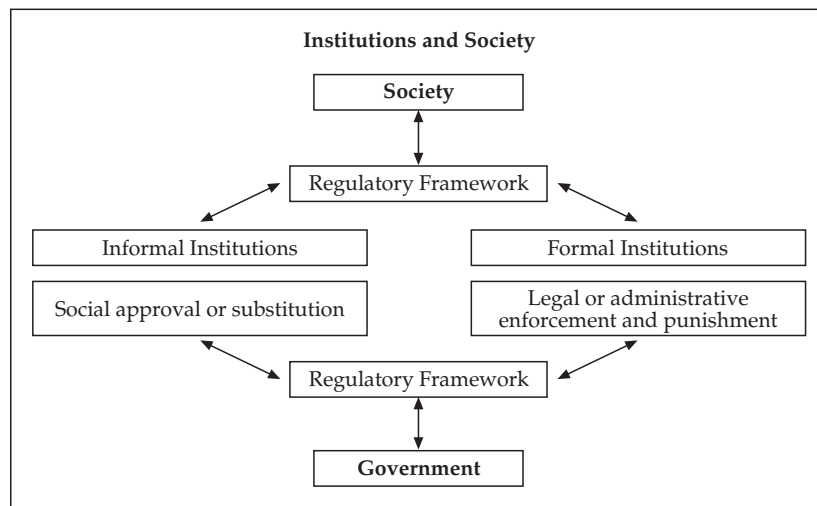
Institutions and Society

Society

Regulatory Framework

Informal Institutions

Formal Institutions

Social approval or substitution

Legal or administrative enforcement and punishment

Regulatory Framework

Government